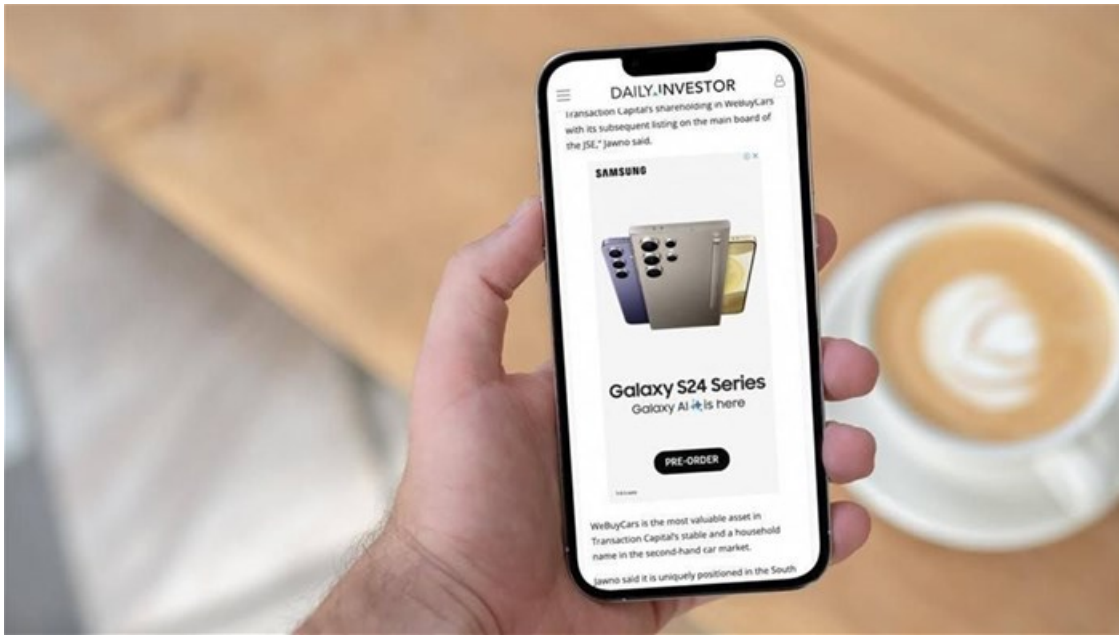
DAILY INVESTOR

Transaction Capital's shareholding in WeBuyCars with its subsequent listing on the main board of the JSE," Jawno said.

SAMSUNG

Galaxy S24 Series
Galaxy AI is here

PRE-ORDER

WeBuyCars is the most valuable asset in Transaction Capital's stable and a household name in the second-hand car market.

Jawno said it is uniquely positioned in the South